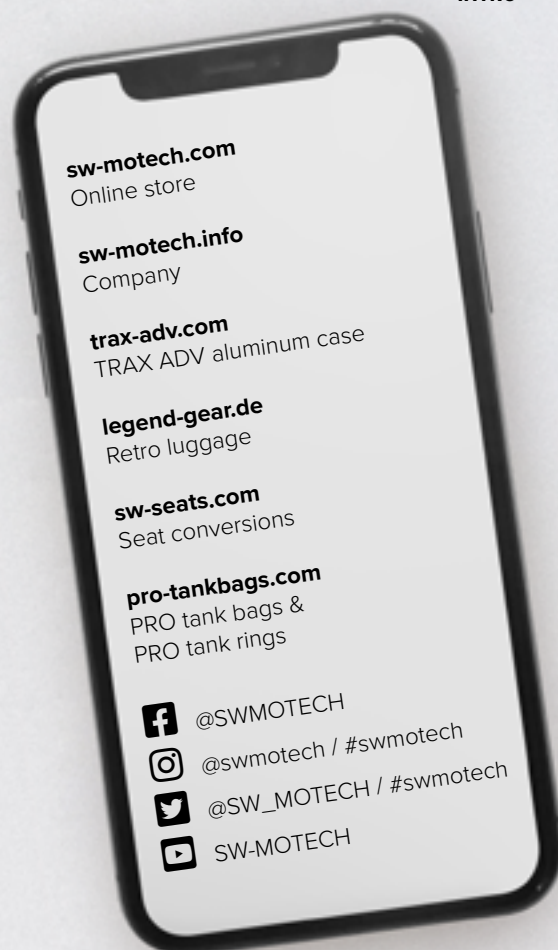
sw-motech.com
Online store

sw-motech.info
Company

trax-adv.com
TRAX ADV aluminum case

legend-gear.de
Retro luggage

sw-seats.com
Seat conversions

pro-tankbags.com
PRO tank bags &
PRO tank rings

@SWMOTECH

@swmotech / #swmotech

@SW_MOTECH / #swmotech

SW-MOTECH